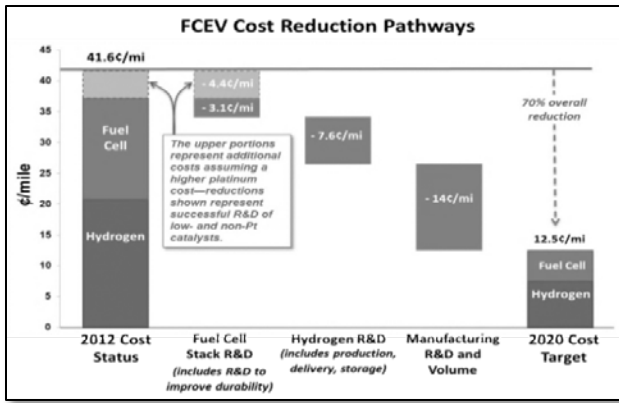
FCEV Cost Reduction Pathways

45
40
35
30
25
20
15
10
5
0

¢/mile

41.6¢/mi

Fuel Cell

Hydrogen

- 4.4¢/mi

- 3.1¢/mi

The upper portions represent additional costs assuming a higher platinum cost—reductions shown represent successful R&D of low- and non-Pt catalysts.

- 7.6¢/mi

- 14¢/mi

70% overall reduction

12.5¢/mi

Fuel Cell

Hydrogen

2012 Cost Status

Fuel Cell Stack R&D (includes R&D to improve durability)

Hydrogen R&D (includes production, delivery, storage)

Manufacturing R&D and Volume

2020 Cost Target